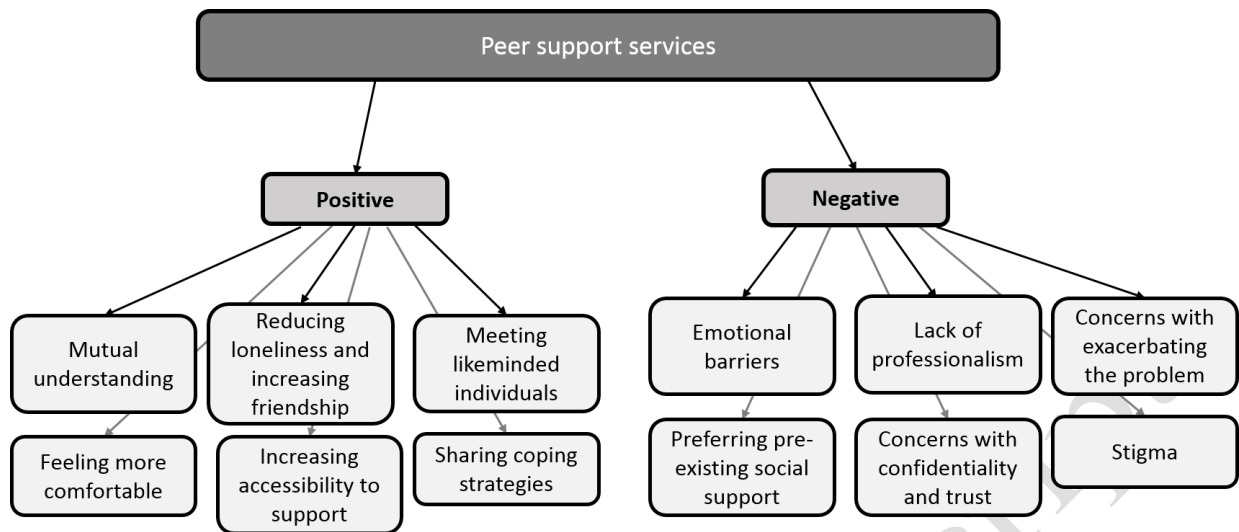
Peer support services

Positive

Mutual understanding

Reducing loneliness and increasing friendship

Meeting likeminded individuals

Feeling more comfortable

Increasing accessibility to support

Sharing coping strategies

Negative

Emotional barriers

Lack of professionalism

Concerns with exacerbating the problem

Preferring pre-existing social support

Concerns with confidentiality and trust

Stigma